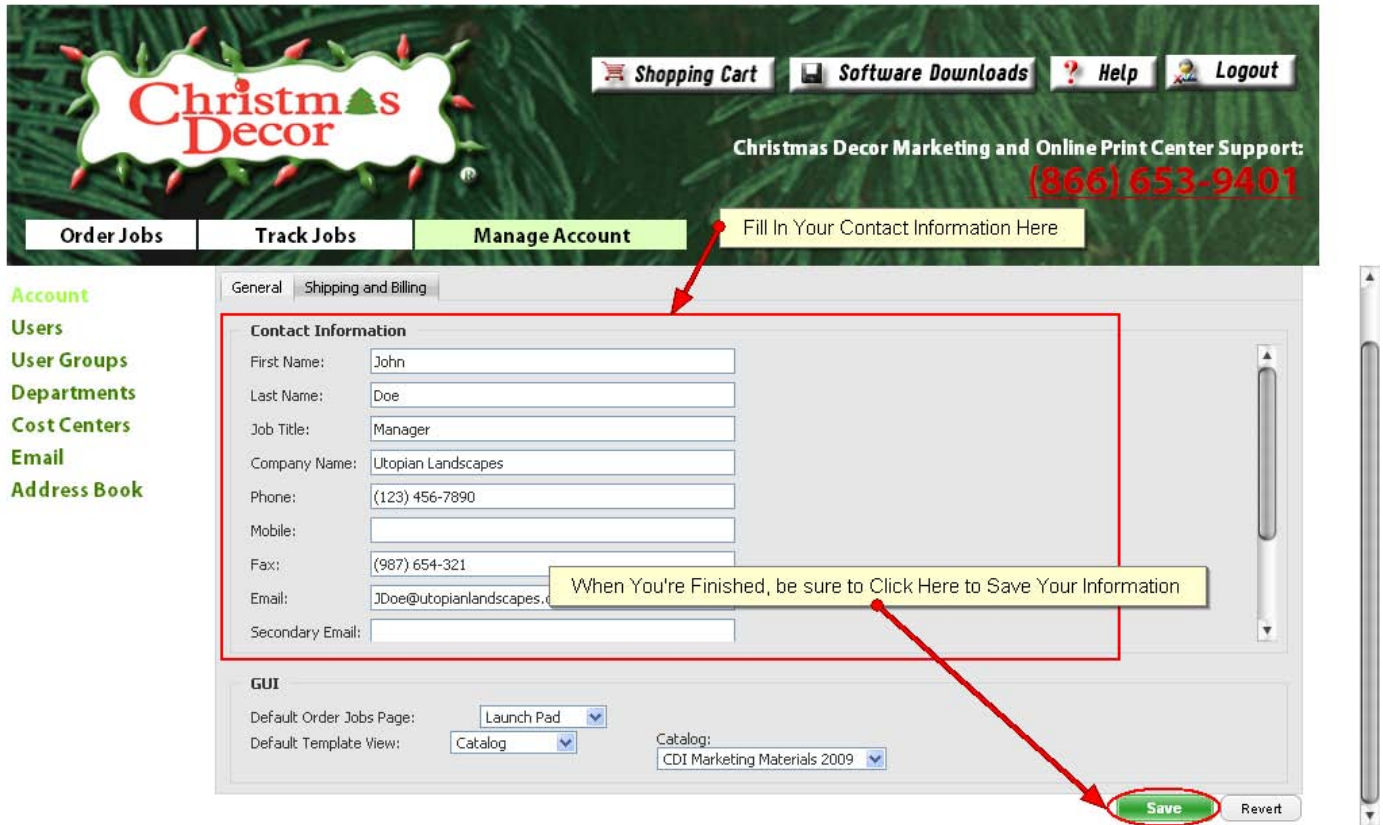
Christmas Decor

Shopping Cart
Software Downloads
Help
Logout

Christmas Decor Marketing and Online Print Center Support:
(866) 653-9401

Order Jobs
Track Jobs
Manage Account

Fill In Your Contact Information Here

Account
Users
User Groups
Departments
Cost Centers
Email
Address Book

General
Shipping and Billing

Contact Information

First Name: John
Last Name: Doe
Job Title: Manager
Company Name: Utopian Landscapes
Phone: (123) 456-7890
Mobile:
Fax: (987) 654-321
Email: JDoe@utopianlandscapes.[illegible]
Secondary Email:

When You're Finished, be sure to Click Here to Save Your Information

GUI

Default Order Jobs Page: Launch Pad
Default Template View: Catalog
Catalog: CDI Marketing Materials 2009

Save
Revert